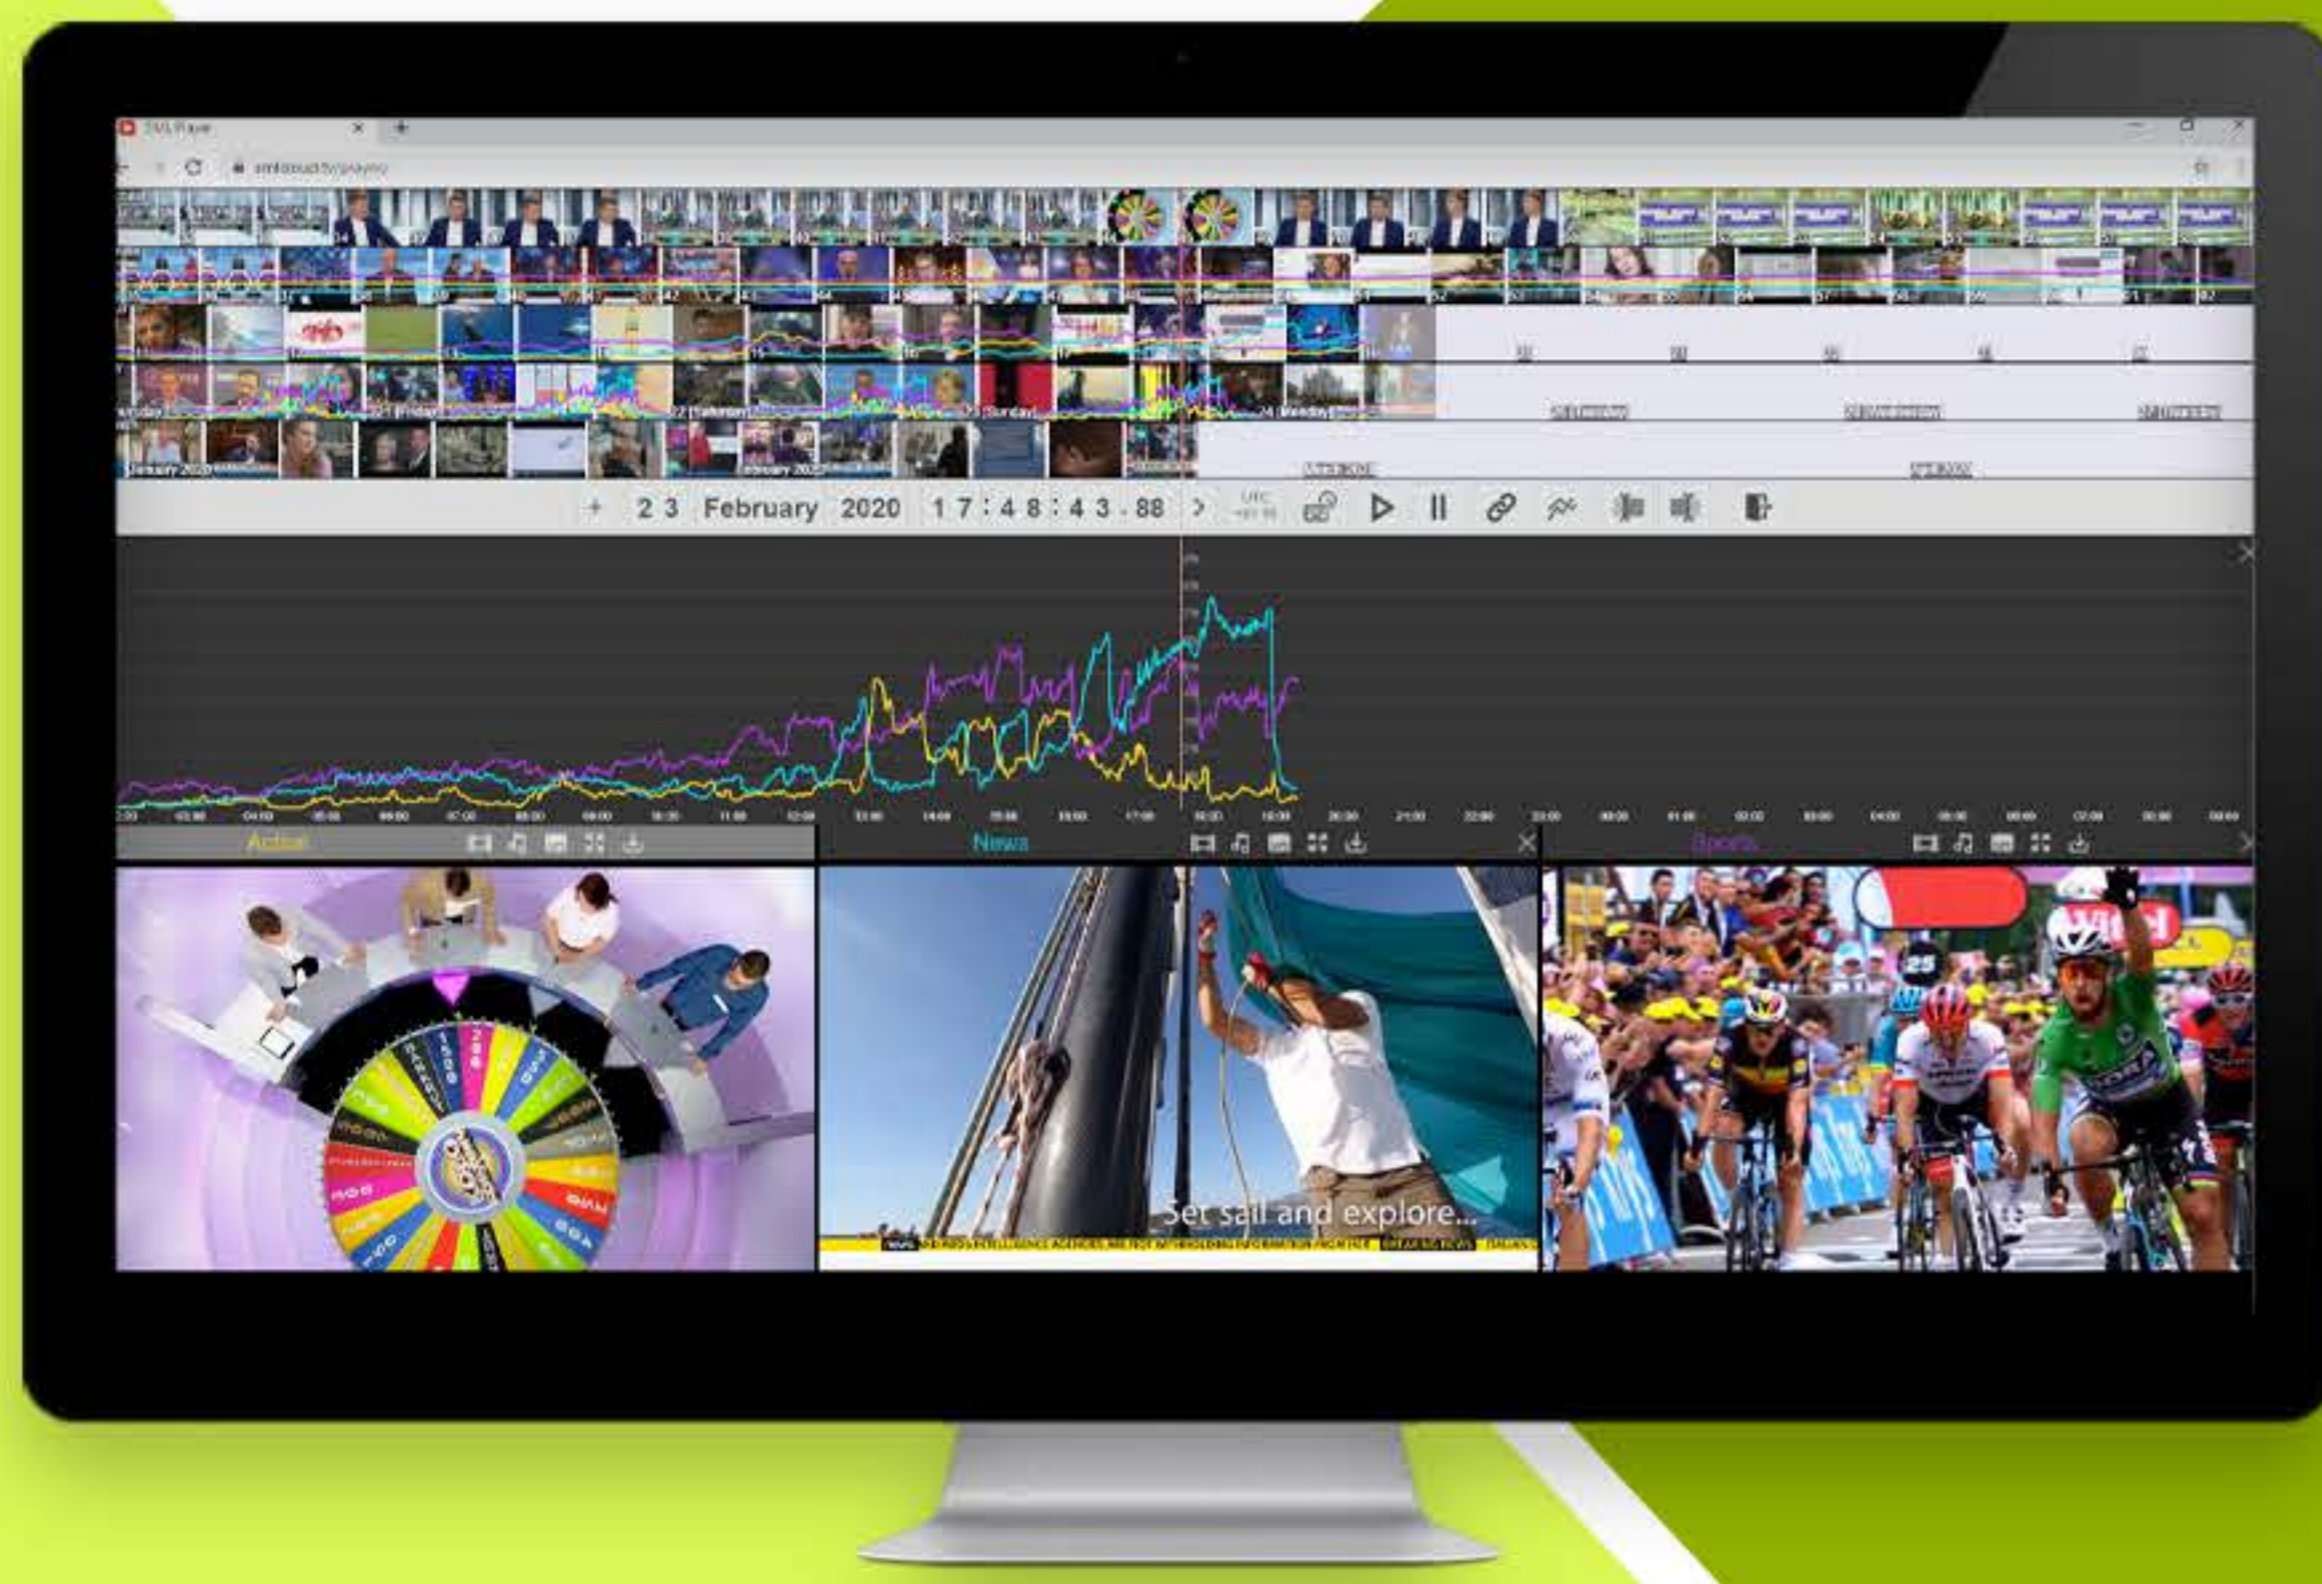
SML Player

smlcloud.tv/player

21 Friday

22 Saturday

23 Sunday

24 Monday

January 2020

February 2020

+ 2 3 February 2020 1 7 : 4 8 : 4 3 . 88 >

UTC

Actual

News

Sports

Set sail and explore...

BREAKING NEWS